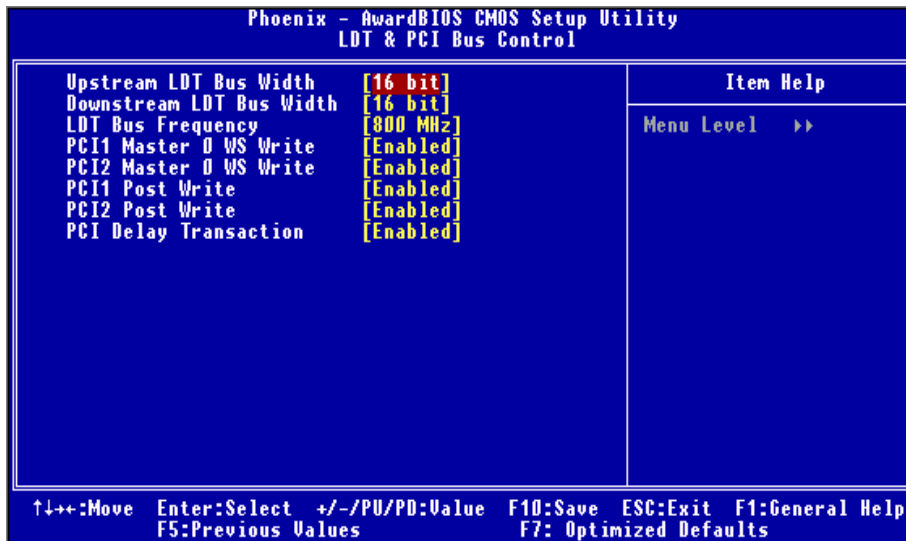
Phoenix - AwardBIOS CMOS Setup Utility
LDT & PCI Bus Control

| | | Item Help |
|---|---|---|
| Upstream LDT Bus Width | [16 bit] | Menu Level ▸▸ |
| Downstream LDT Bus Width | [16 bit] | |
| LDT Bus Frequency | [800 MHz] | |
| PCI1 Master 0 WS Write | [Enabled] | |
| PCI2 Master 0 WS Write | [Enabled] | |
| PCI1 Post Write | [Enabled] | |
| PCI2 Post Write | [Enabled] | |
| PCI Delay Transaction | [Enabled] | |

↑↓→←:Move Enter:Select +/-/PU/PD:Value F10:Save ESC:Exit F1:General Help
F5:Previous Values F7: Optimized Defaults